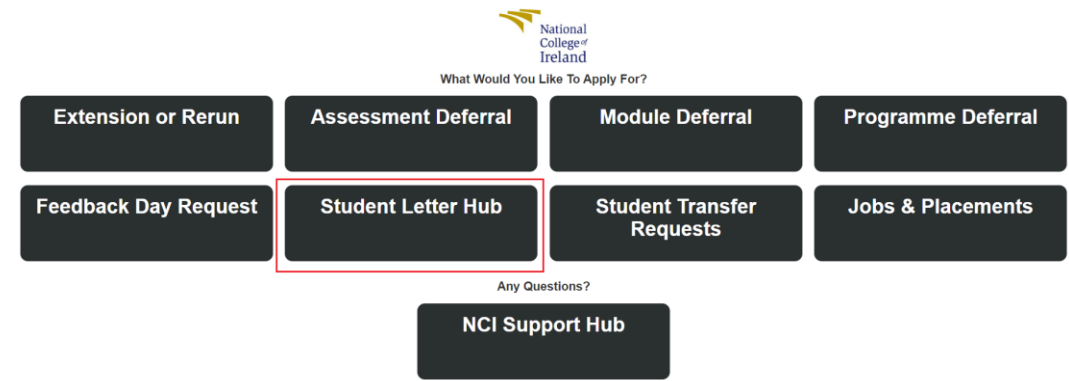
National College of Ireland

What Would You Like To Apply For?

Extension or Rerun

Assessment Deferral

Module Deferral

Programme Deferral

Feedback Day Request

Student Letter Hub

Student Transfer Requests

Jobs & Placements

Any Questions?

NCI Support Hub